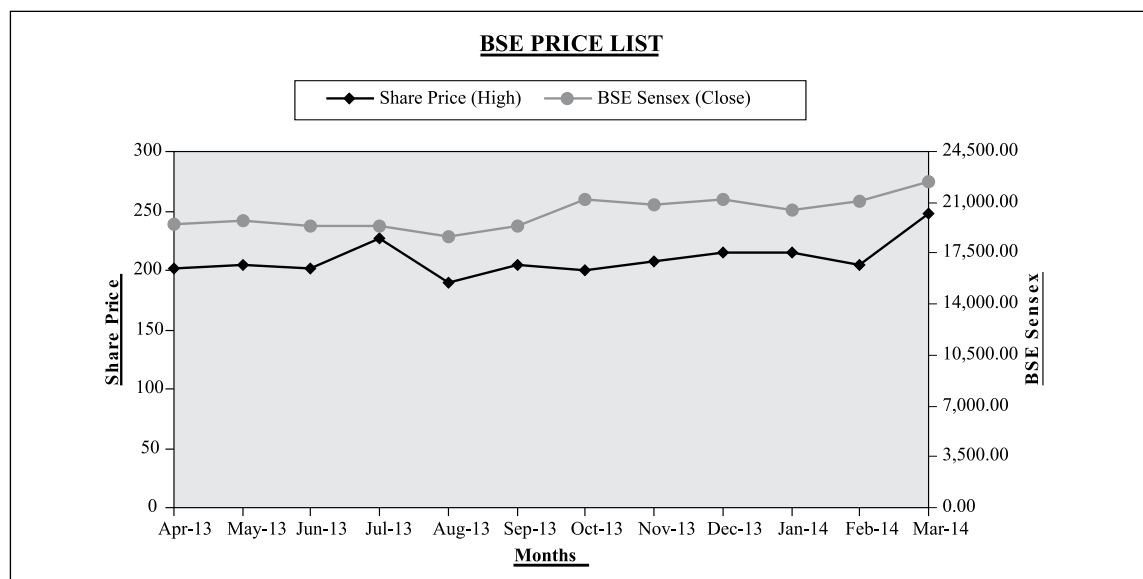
BSE PRICE LIST

Share Price (High)
BSE Sensex (Close)

Share Price

300
250
200
150
100
50
0

BSE Sensex

24,500.00
21,000.00
17,500.00
14,000.00
10,500.00
7,000.00
3,500.00
0.00

Apr-13 May-13 Jun-13 Jul-13 Aug-13 Sep-13 Oct-13 Nov-13 Dec-13 Jan-14 Feb-14 Mar-14

Months